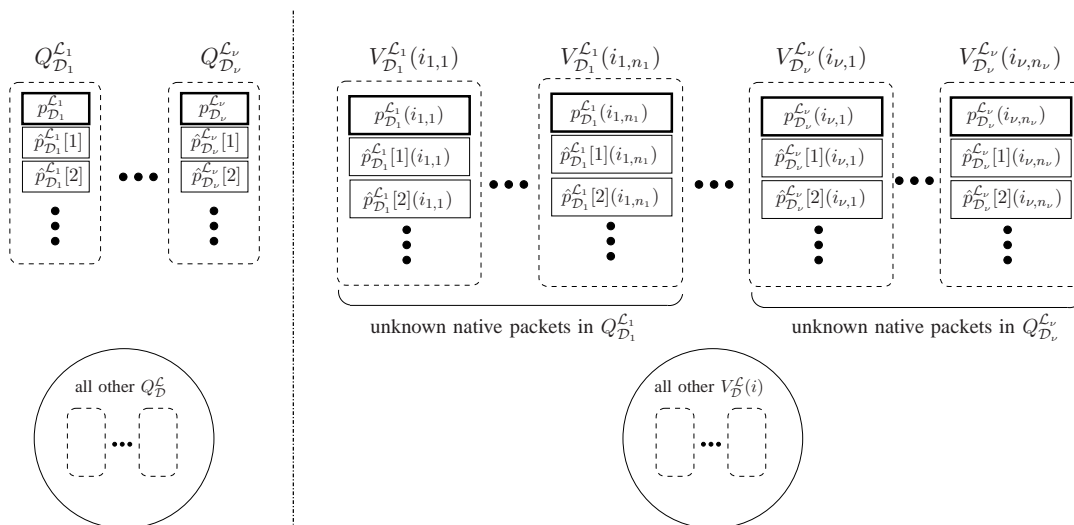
$Q_{\mathcal{D}_1}^{\mathcal{L}_1}$

$p_{\mathcal{D}_1}^{\mathcal{L}_1}$

$\hat{p}_{\mathcal{D}_1}^{\mathcal{L}_1}[1]$

$\hat{p}_{\mathcal{D}_1}^{\mathcal{L}_1}[2]$

$Q_{\mathcal{D}_\nu}^{\mathcal{L}_\nu}$

$p_{\mathcal{D}_\nu}^{\mathcal{L}_\nu}$

$\hat{p}_{\mathcal{D}_\nu}^{\mathcal{L}_\nu}[1]$

$\hat{p}_{\mathcal{D}_\nu}^{\mathcal{L}_\nu}[2]$

all other $Q_{\mathcal{D}}^{\mathcal{L}}$

$V_{\mathcal{D}_1}^{\mathcal{L}_1}(i_{1,1})$

$p_{\mathcal{D}_1}^{\mathcal{L}_1}(i_{1,1})$

$\hat{p}_{\mathcal{D}_1}^{\mathcal{L}_1}[1](i_{1,1})$

$\hat{p}_{\mathcal{D}_1}^{\mathcal{L}_1}[2](i_{1,1})$

$V_{\mathcal{D}_1}^{\mathcal{L}_1}(i_{1,n_1})$

$p_{\mathcal{D}_1}^{\mathcal{L}_1}(i_{1,n_1})$

$\hat{p}_{\mathcal{D}_1}^{\mathcal{L}_1}[1](i_{1,n_1})$

$\hat{p}_{\mathcal{D}_1}^{\mathcal{L}_1}[2](i_{1,n_1})$

$V_{\mathcal{D}_\nu}^{\mathcal{L}_\nu}(i_{\nu,1})$

$p_{\mathcal{D}_\nu}^{\mathcal{L}_\nu}(i_{\nu,1})$

$\hat{p}_{\mathcal{D}_\nu}^{\mathcal{L}_\nu}[1](i_{\nu,1})$

$\hat{p}_{\mathcal{D}_\nu}^{\mathcal{L}_\nu}[2](i_{\nu,1})$

$V_{\mathcal{D}_\nu}^{\mathcal{L}_\nu}(i_{\nu,n_\nu})$

$p_{\mathcal{D}_\nu}^{\mathcal{L}_\nu}(i_{\nu,n_\nu})$

$\hat{p}_{\mathcal{D}_\nu}^{\mathcal{L}_\nu}[1](i_{\nu,n_\nu})$

$\hat{p}_{\mathcal{D}_\nu}^{\mathcal{L}_\nu}[2](i_{\nu,n_\nu})$

unknown native packets in $Q_{\mathcal{D}_1}^{\mathcal{L}_1}$

unknown native packets in $Q_{\mathcal{D}_\nu}^{\mathcal{L}_\nu}$

all other $V_{\mathcal{D}}^{\mathcal{L}}(i)$